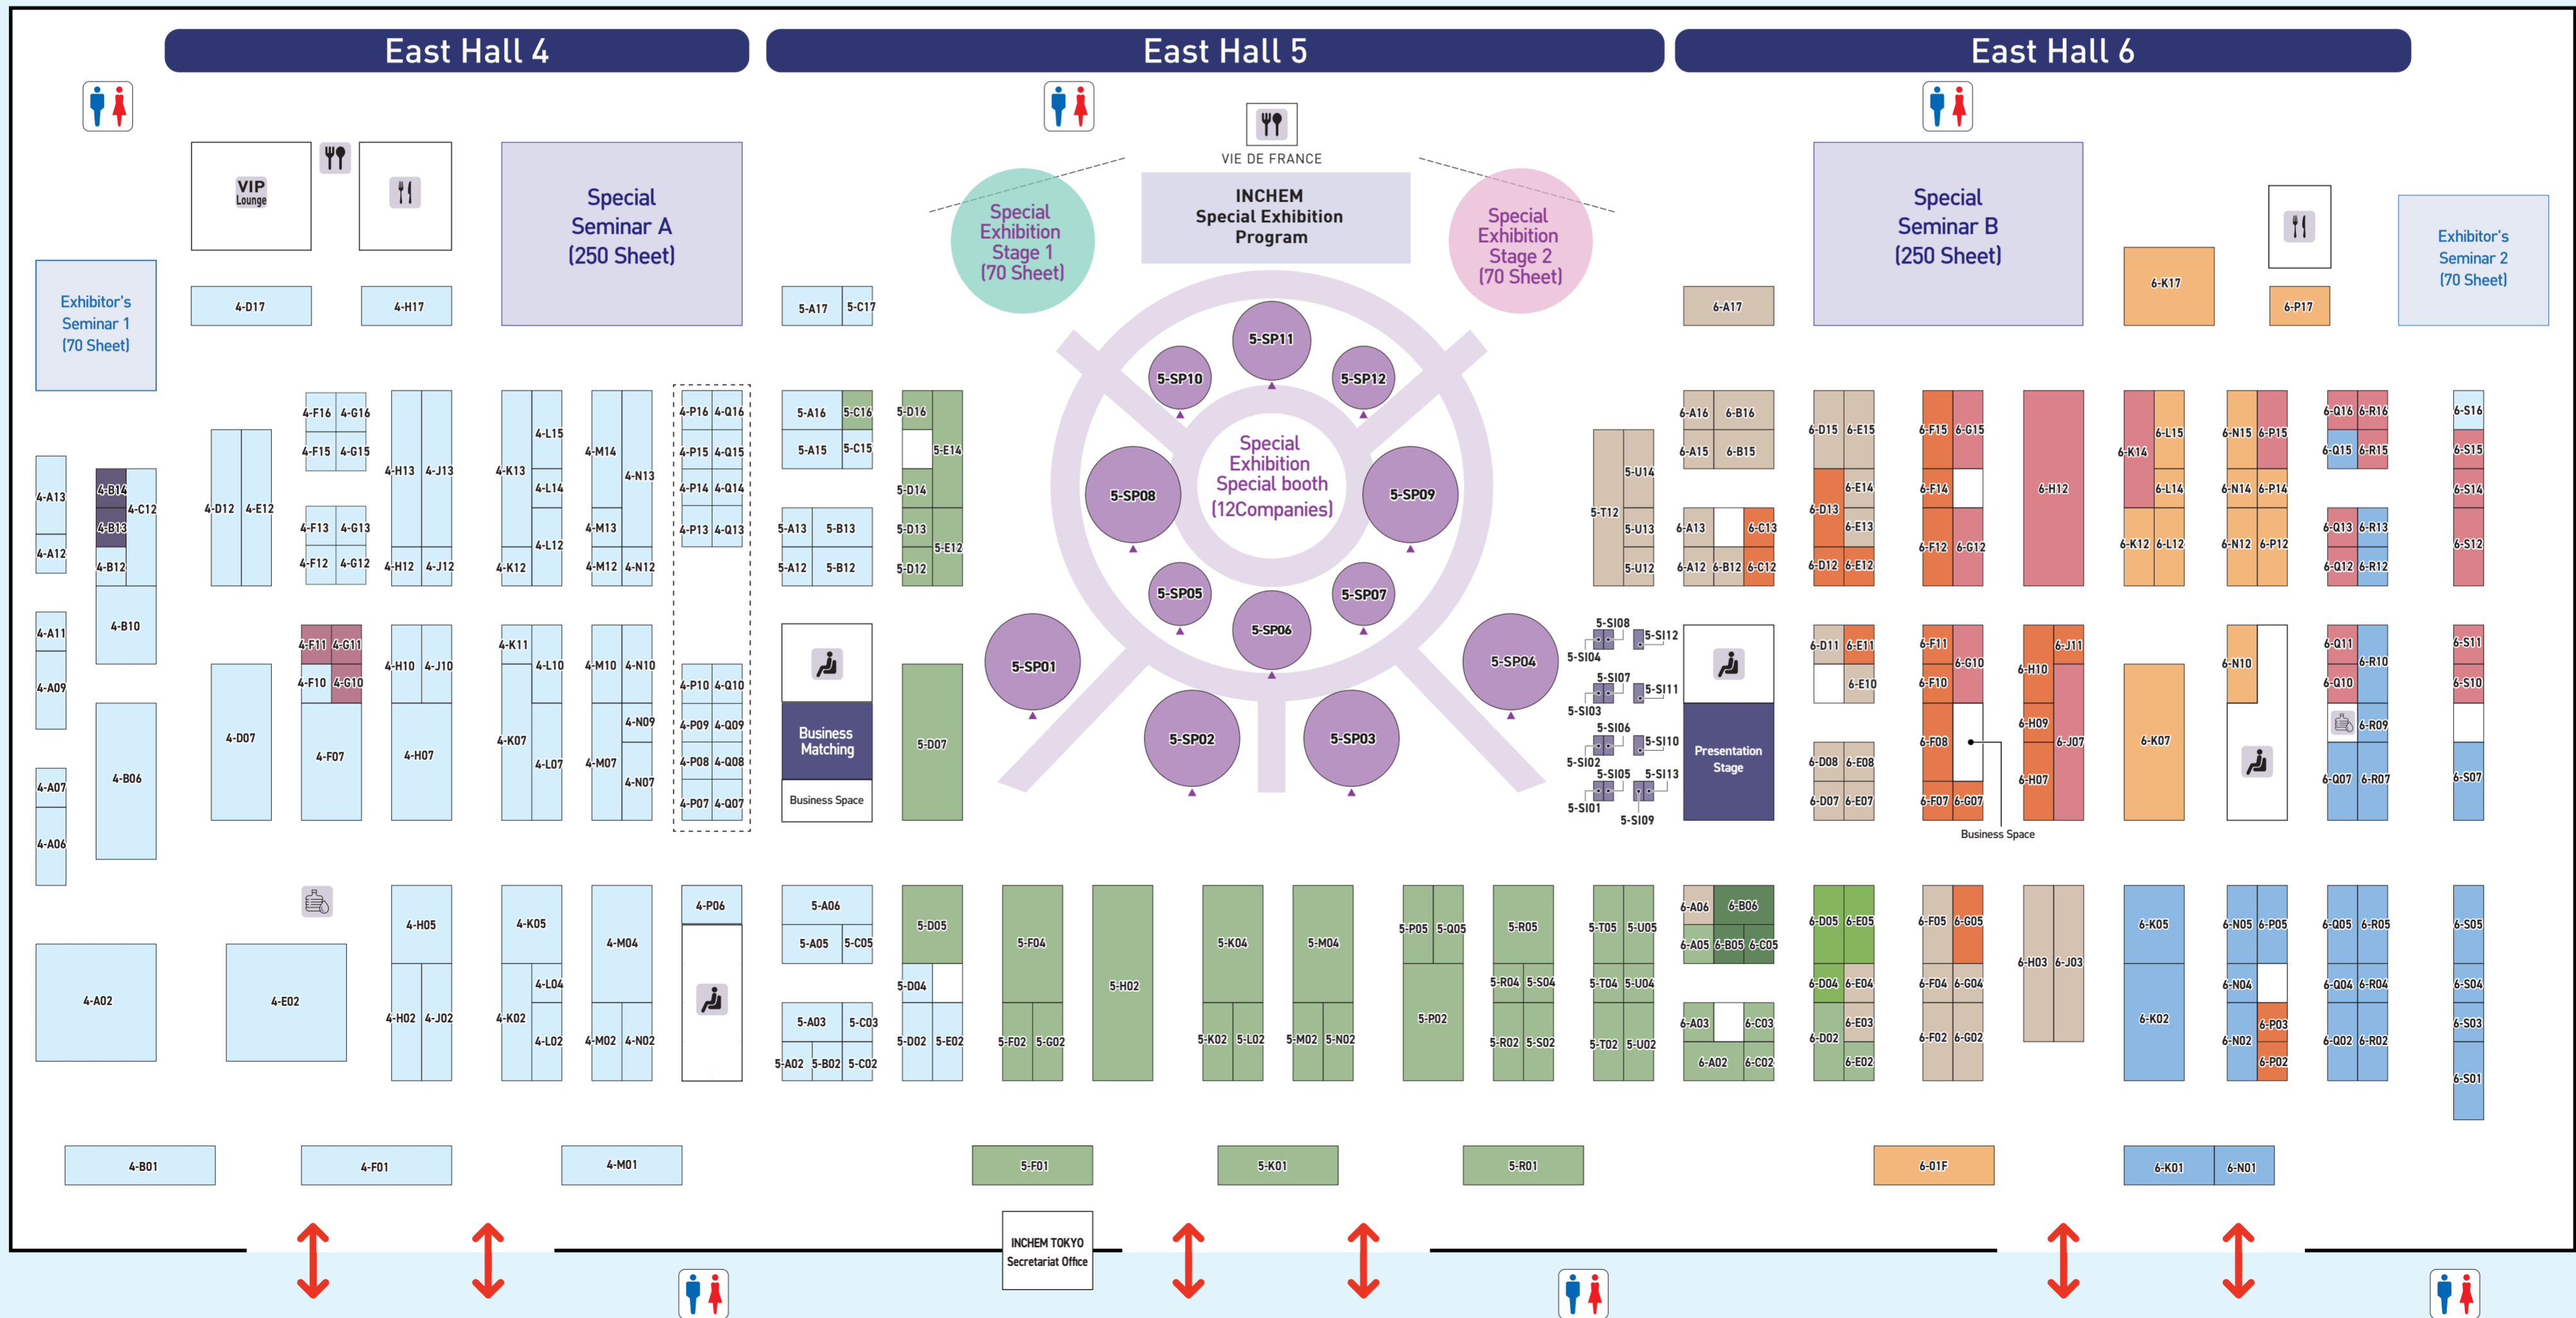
East Hall 4

East Hall 5

East Hall 6

VIP Lounge

Special Seminar A (250 Sheet)

Exhibitor's Seminar 1 (70 Sheet)

4-D17 4-H17

VIE DE FRANCE

Special Exhibition Stage 1 (70 Sheet)

INCHEM Special Exhibition Program

Special Exhibition Stage 2 (70 Sheet)

Special Seminar B (250 Sheet)

Exhibitor's Seminar 2 (70 Sheet)

5-A17 5-C17

6-A17 6-K17 6-P17

5-SP11 5-SP10 5-SP12

Special Exhibition Special booth (12Companies)

5-SP08 5-SP09 5-SP05 5-SP07 5-SP06 5-SP01 5-SP04 5-SP02 5-SP03

4-F16 4-G16 4-F15 4-G15 4-H13 4-J13 4-K13 4-L15 4-L14 4-M14 4-N13 4-P16 4-Q16 4-P15 4-Q15 4-P14 4-Q14 4-P13 4-Q13

4-A13 4-B14 4-B13 4-C12 4-A12 4-B12 4-D12 4-E12 4-F13 4-G13 4-F12 4-G12 4-H12 4-J12 4-K12 4-L12 4-M13 4-M12 4-N12

4-A11 4-B10 4-A09 4-F11 4-G11 4-F10 4-G10 4-H10 4-J10 4-K11 4-L10 4-M10 4-N10 4-P10 4-Q10 4-P09 4-Q09 4-N09 4-P08 4-Q08 4-P07 4-Q07

4-A07 4-B06 4-A06 4-D07 4-F07 4-H07 4-K07 4-L07 4-M07 4-N07

5-A16 5-C16 5-A15 5-C15 5-D16 5-E14 5-D14 5-A13 5-B13 5-D13 5-E12 5-A12 5-B12 5-D12

Business Matching

Business Space

5-D07

5-T12 5-U14 5-U13 5-U12

5-SI08 5-SI12 5-SI04 5-SI07 5-SI11 5-SI03 5-SI06 5-SI10 5-SI02 5-SI05 5-SI13 5-SI01 5-SI09

6-A16 6-B16 6-A15 6-B15 6-A13 6-C13 6-A12 6-B12 6-C12

Presentation Stage

6-D15 6-E15 6-E14 6-D13 6-E13 6-D12 6-E12 6-F15 6-G15 6-F14 6-F12 6-G12 6-H12 6-K14 6-L15 6-L14 6-K12 6-L12 6-N15 6-P15 6-N14 6-P14 6-N12 6-P12 6-Q16 6-R16 6-Q15 6-R15 6-Q13 6-R13 6-Q12 6-R12 6-S16 6-S15 6-S14 6-S12

6-D11 6-E11 6-E10 6-D08 6-E08 6-D07 6-E07 6-F11 6-G10 6-F10 6-F08 6-F07 6-G07 6-H10 6-J11 6-H09 6-J07 6-H07 6-K07 6-N10 6-Q11 6-R10 6-Q10 6-R09 6-Q07 6-R07 6-S11 6-S10 6-S07

Business Space

4-A02 4-E02 4-H05 4-H02 4-J02 4-K05 4-L04 4-K02 4-L02 4-M04 4-M02 4-N02 4-P06

5-A06 5-A05 5-C05 5-A03 5-C03 5-A02 5-B02 5-C02 5-D05 5-D04 5-D02 5-E02 5-F04 5-F02 5-G02 5-H02 5-K04 5-K02 5-L02 5-M04 5-M02 5-N02 5-P05 5-Q05 5-P02 5-R05 5-R04 5-S04 5-R02 5-S02 5-T05 5-U05 5-T04 5-U04 5-T02 5-U02

6-A06 6-B06 6-A05 6-B05 6-C05 6-A03 6-C03 6-A02 6-C02 6-D05 6-E05 6-D04 6-E04 6-E03 6-D02 6-E02 6-F05 6-G05 6-F04 6-G04 6-F02 6-G02 6-H03 6-J03 6-K05 6-K02 6-N05 6-P05 6-N04 6-P03 6-N02 6-P02 6-Q05 6-R05 6-Q04 6-R04 6-Q02 6-R02 6-S05 6-S04 6-S03 6-S01

4-B01 4-F01 4-M01 5-F01 5-K01 5-R01 6-01F 6-K01 6-N01

INCHEM TOKYO Secretariat Office